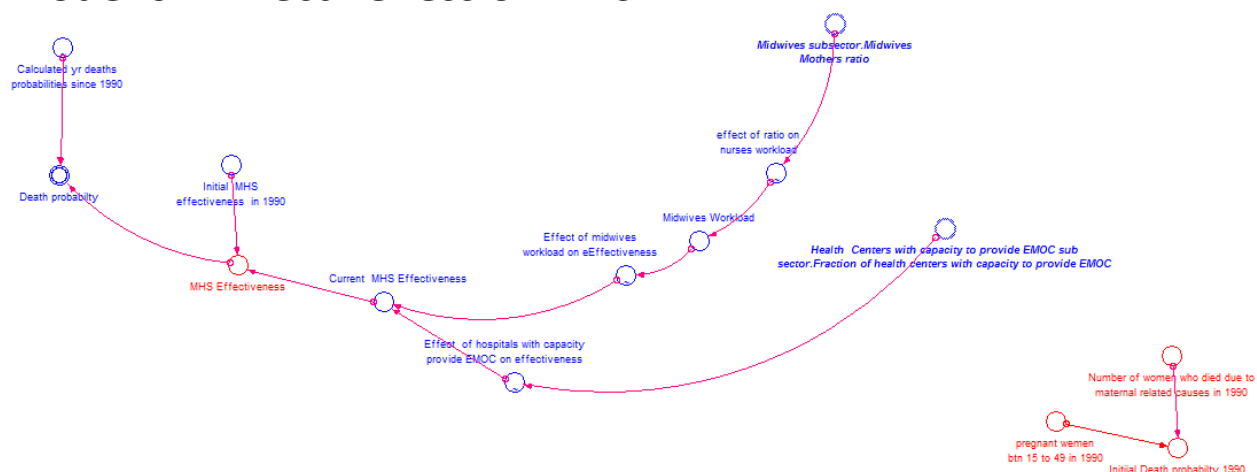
Calculated yr deaths probabilities since 1990

Death probabilty

Initial MHS effectiveness in 1990

MHS Effectiveness

Current MHS Effectiveness

Midwives subsector.Midwives Mothers ratio

effect of ratio on nurses workload

Midwives Workload

Effect of midwives workload on eEffectiveness

Health Centers with capacity to provide EMOC sub sector.Fraction of health centers with capacity to provide EMOC

Effect of hospitals with capacity provide EMOC on effectiveness

Number of women who died due to maternal related causes in 1990

pregnant wemen btn 15 to 49 in 1990

Initial Death probability 1990